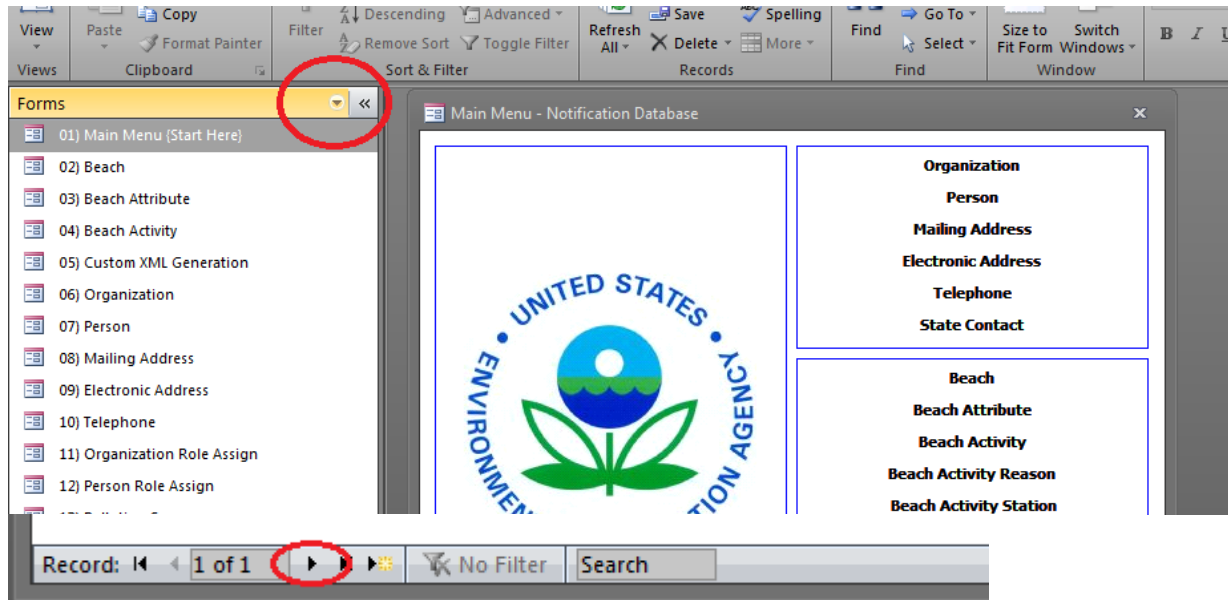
View
Views

Paste
Copy
Format Painter
Clipboard

Filter
Descending
Advanced
Remove Sort
Toggle Filter
Sort & Filter

Refresh All
Save
Delete
Spelling
More
Records

Find
Go To
Select
Find

Size to Fit Form
Switch Windows
Window

B I

Forms
01) Main Menu (Start Here)
02) Beach
03) Beach Attribute
04) Beach Activity
05) Custom XML Generation
06) Organization
07) Person
08) Mailing Address
09) Electronic Address
10) Telephone
11) Organization Role Assign
12) Person Role Assign

Main Menu - Notification Database

UNITED STATES
ENVIRONMEN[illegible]TION AGENCY

Organization
Person
Mailing Address
Electronic Address
Telephone
State Contact

Beach
Beach Attribute
Beach Activity
Beach Activity Reason
Beach Activity Station

Record: 1 of 1
No Filter
Search